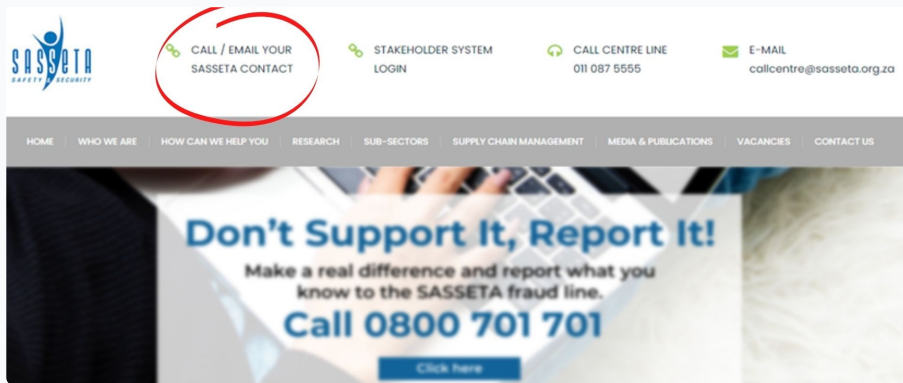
SASSETA
SAFETY & SECURITY

CALL / EMAIL YOUR SASSETA CONTACT

STAKEHOLDER SYSTEM LOGIN

CALL CENTRE LINE
011 087 5555

E-MAIL
callcentre@sasseta.org.za

HOME | WHO WE ARE | HOW CAN WE HELP YOU | RESEARCH | SUB-SECTORS | SUPPLY CHAIN MANAGEMENT | MEDIA & PUBLICATIONS | VACANCIES | CONTACT US

Don't Support It, Report It!

Make a real difference and report what you know to the SASSETA fraud line.

Call 0800 701 701

Click here